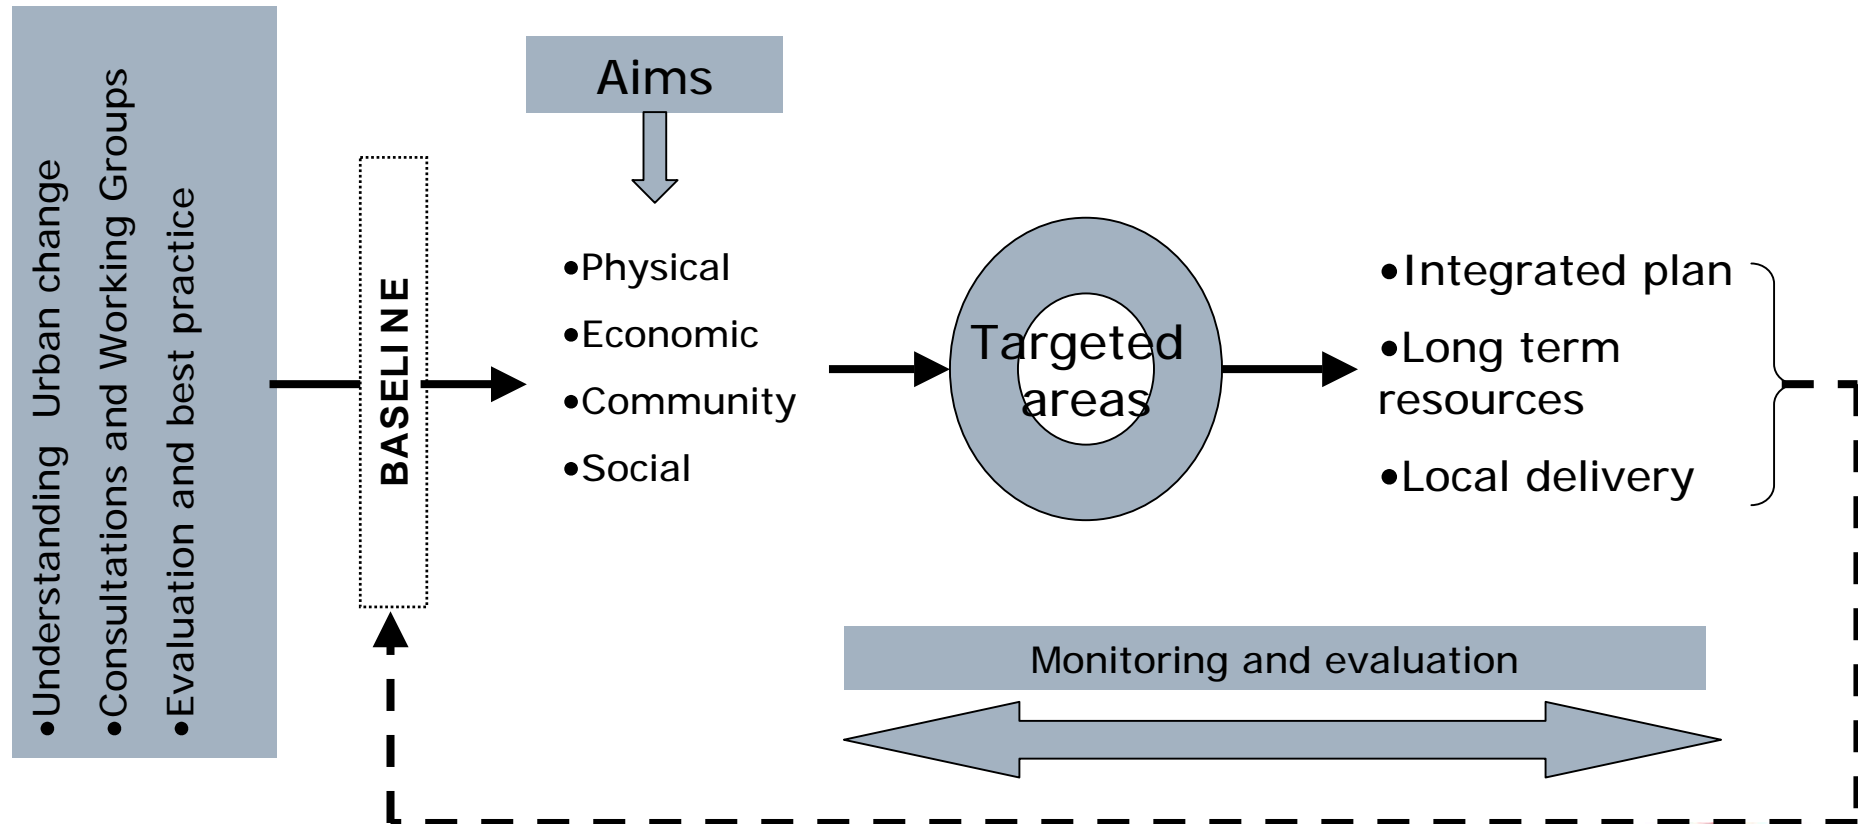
•Understanding Urban change
•Consultations and Working Groups
•Evaluation and best practice

BASELINE

Aims

•Physical
•Economic
•Community
•Social

Targeted areas

•Integrated plan
•Long term resources
•Local delivery

Monitoring and evaluation